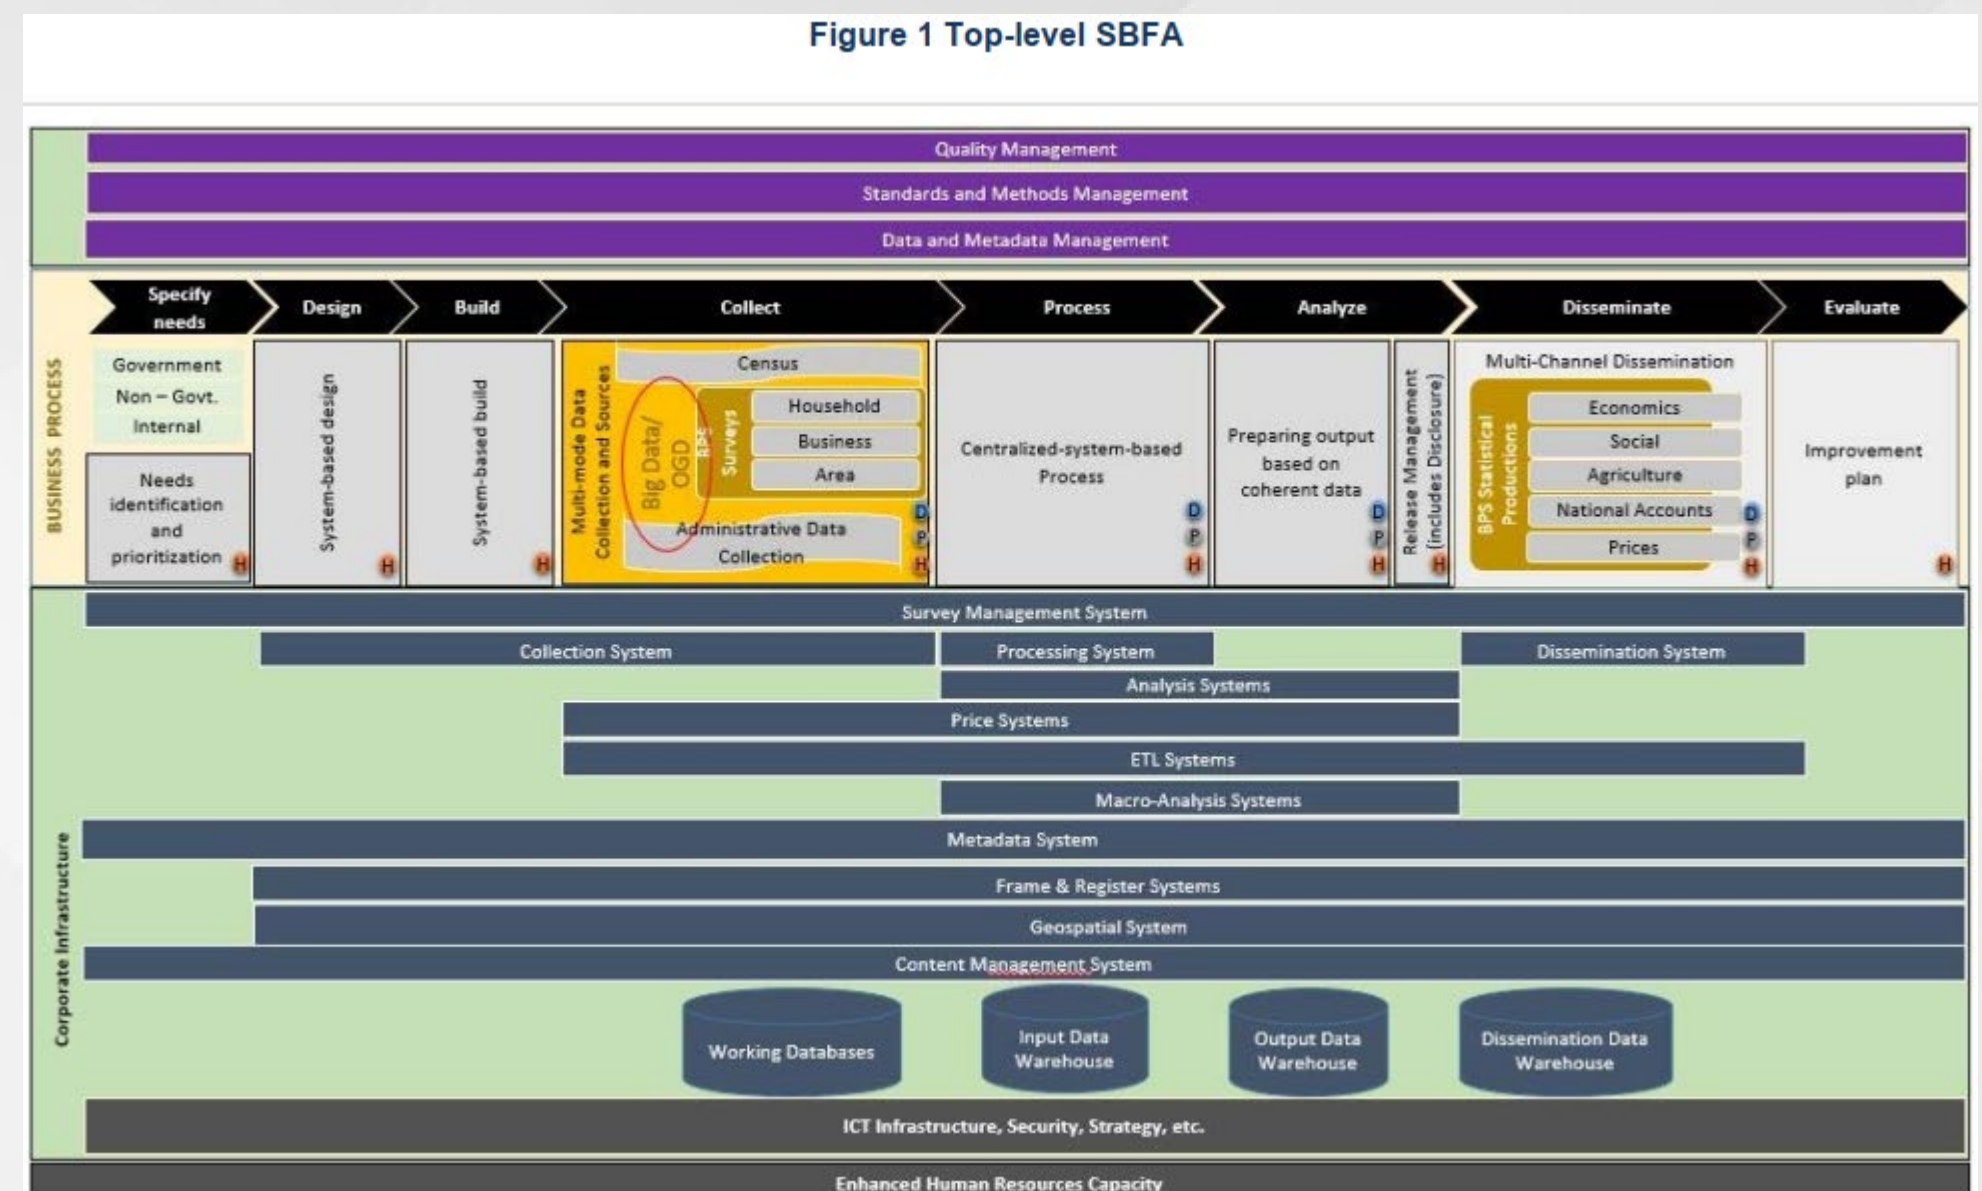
Figure 1 Top-level SBFA

Quality Management

Standards and Methods Management

Data and Metadata Management

BUSINESS PROCESS

Specify needs

Design

Build

Collect

Process

Analyze

Disseminate

Evaluate

Government
Non – Govt.
Internal

Needs identification and prioritization H

System-based design H

System-based build H

Multi-mode Data Collection and Sources

Census

Big Data/ OGD

BPS Surveys

Household

Business

Area

Administrative Data Collection

D P H

Centralized-system-based Process

D P H

Preparing output based on coherent data

D P H

Release Management (includes Disclosure) H

Multi-Channel Dissemination

BPS Statistical Productions

Economics

Social

Agriculture

National Accounts

Prices

D P H

Improvement plan

H

Corporate Infrastructure

Survey Management System

Collection System

Processing System

Dissemination System

Analysis Systems

Price Systems

ETL Systems

Macro-Analysis Systems

Metadata System

Frame & Register Systems

Geospatial System

Content Management System

Working Databases

Input Data Warehouse

Output Data Warehouse

Dissemination Data Warehouse

ICT Infrastructure, Security, Strategy, etc.

Enhanced Human Resources Capacity